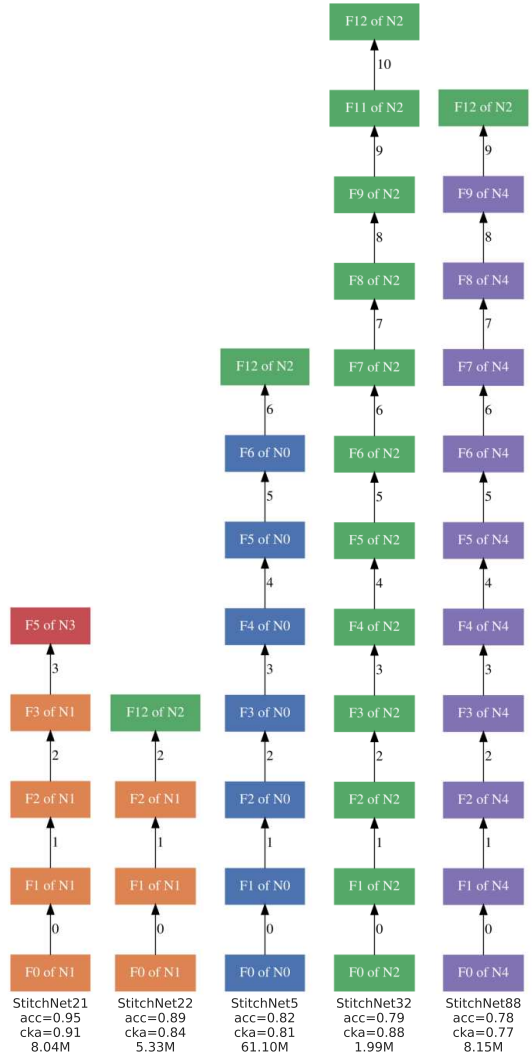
F5 of N3
3
F3 of N1
2
F2 of N1
1
F1 of N1
0
F0 of N1
StitchNet21
acc=0.95
cka=0.91
8.04M

F12 of N2
2
F2 of N1
1
F1 of N1
0
F0 of N1
StitchNet22
acc=0.89
cka=0.84
5.33M

F12 of N2
6
F6 of N0
5
F5 of N0
4
F4 of N0
3
F3 of N0
2
F2 of N0
1
F1 of N0
0
F0 of N0
StitchNet5
acc=0.82
cka=0.81
61.10M

F12 of N2
10
F11 of N2
9
F9 of N2
8
F8 of N2
7
F7 of N2
6
F6 of N2
5
F5 of N2
4
F4 of N2
3
F3 of N2
2
F2 of N2
1
F1 of N2
0
F0 of N2
StitchNet32
acc=0.79
cka=0.88
1.99M

F12 of N2
9
F9 of N4
8
F8 of N4
7
F7 of N4
6
F6 of N4
5
F5 of N4
4
F4 of N4
3
F3 of N4
2
F2 of N4
1
F1 of N4
0
F0 of N4
StitchNet88
acc=0.78
cka=0.77
8.15M